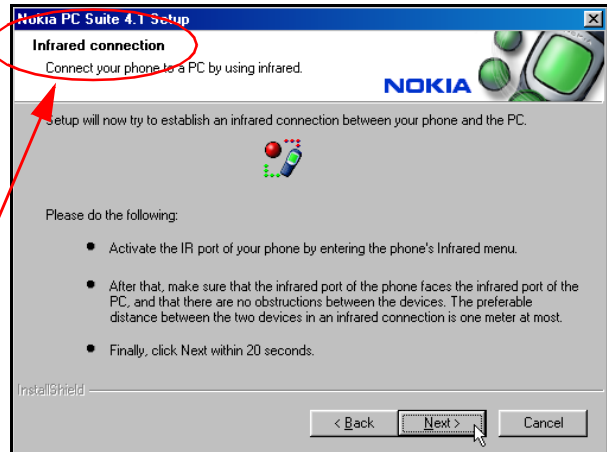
Nokia PC Suite 4.1 Setup

Infrared connection

Connect your phone to a PC by using infrared.

NOKIA

Setup will now try to establish an infrared connection between your phone and the PC.

Please do the following:

- Activate the IR port of your phone by entering the phone's Infrared menu.
- After that, make sure that the infrared port of the phone faces the infrared port of the PC, and that there are no obstructions between the devices. The preferable distance between the two devices in an infrared connection is one meter at most.
- Finally, click Next within 20 seconds.

InstallShield

< Back | Next > | Cancel